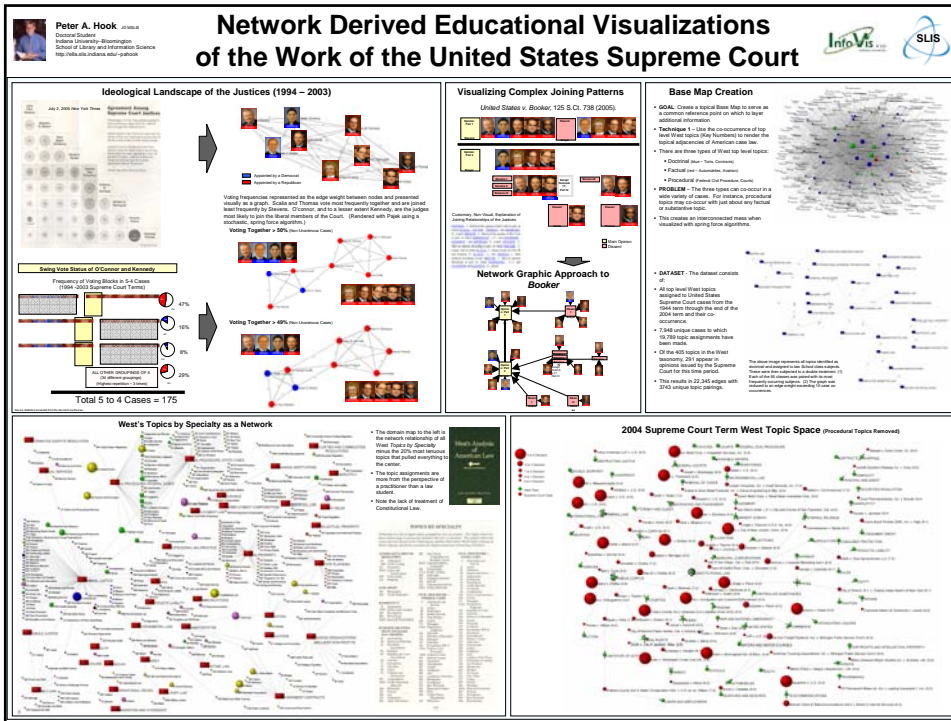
Peter A. Hook JD MSLIS
Doctoral Student
Indiana University–Bloomington
School of Library and Information Science
http://ella.slis.indiana.edu/~pahook

Network Derived Educational Visualizations of the Work of the United States Supreme Court

InfoVis

SLIS

Ideological Landscape of the Justices (1994 – 2003)

July 2, 2000 New York Times

Agreement Among Supreme Court Justices

Appointed by a Democrat
Appointed by a Republican

Voting frequencies represented as the edge weight between nodes and presented visually as a graph. Scalia and Thomas vote most frequently together and are joined least frequently by Stevens. O'Connor, and to a lesser extent Kennedy, are the judges most likely to join the liberal members of the Court. (Rendered with Pajek using a stochastic, spring force algorithm.)

Voting Together > 50% (Non-Unanimous Cases)

Voting Together > 49% (Non-Unanimous Cases)

Swing Vote Status of O'Connor and Kennedy

Frequency of Voting Blocks in 5-4 Cases (1994 –2003 Supreme Court Terms)

47%
16%
8%
29%

ALL OTHER GROUPINGS OF 5 (32 different groupings) (Highest repetition – 3 times)

Total 5 to 4 Cases = 175

Visualizing Complex Joining Patterns

United States v. Booker, 125 S.Ct. 738 (2005).

Customary, Non-Visual, Explanation of Joining Relationships of the Justices

Main Opinion (Breyer)

Network Graphic Approach to Booker

Base Map Creation

• GOAL: Create a topical Base Map to serve as a common reference point on which to layer additional information
• Technique 1 – Use the co-occurrence of top level West topics (Key Numbers) to render the topical adjacencies of American case law.
• There are three types of West top level topics:
• Doctrinal (Nuer – Torts, Contracts)
• Factual (ind – Automobiles, Aviation)
• Procedural (Federal Civil Procedure, Courts)
• PROBLEM – The three types can co-occur in a wide variety of cases. For instance, procedural topics may co-occur with just about any factual or substantive topic.
• This creates an interconnected mess when visualized with spring force algorithms.

• DATASET - The dataset consists of:
• All top level West topics assigned to United States Supreme Court cases from the 1944 term through the end of the 2004 term and their co-occurrence.
• 7,948 unique cases to which 19,789 topic assignments have been made.
• Of the 405 topics in the West taxonomy, 291 appear in opinions issued by the Supreme Court for this time period.
• This results in 22,345 edges with 3743 unique topic pairings.

West's Topics by Specialty as a Network

• The domain map to the left is the network relationship of all West Topics by Specialty minus the 20% most tenuous topics that pulled everything to the center.
• The topic assignments are more from the perspective of a practitioner than a law student.
• Note the lack of treatment of Constitutional Law.

West's Analysis of American Law

TOPICS BY SPECIALTY

2004 Supreme Court Term West Topic Space (Procedural Topics Removed)